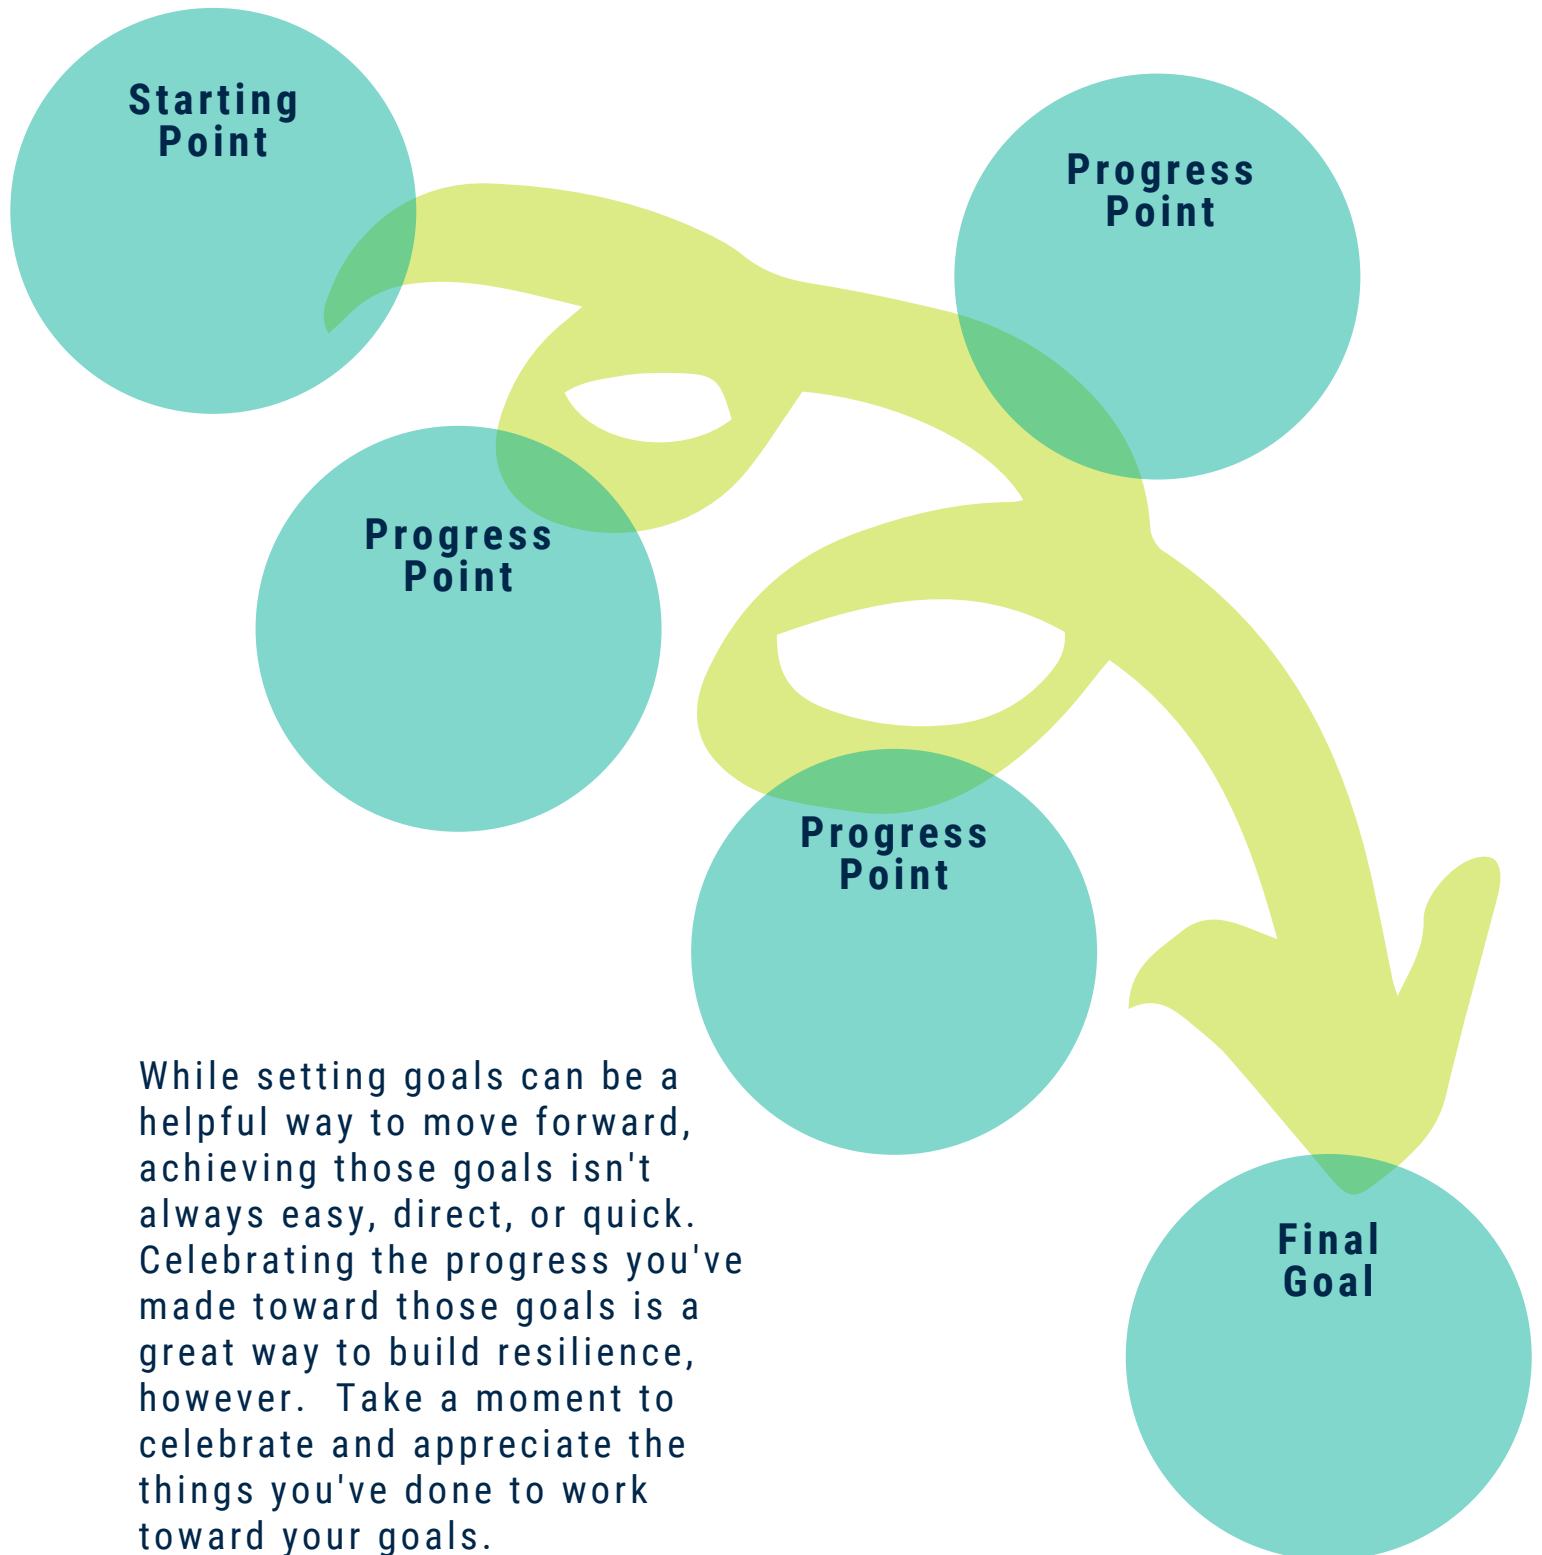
Starting Point

Progress Point

Progress Point

Progress Point

While setting goals can be a helpful way to move forward, achieving those goals isn't always easy, direct, or quick. Celebrating the progress you've made toward those goals is a great way to build resilience, however. Take a moment to celebrate and appreciate the things you've done to work toward your goals.

Final Goal